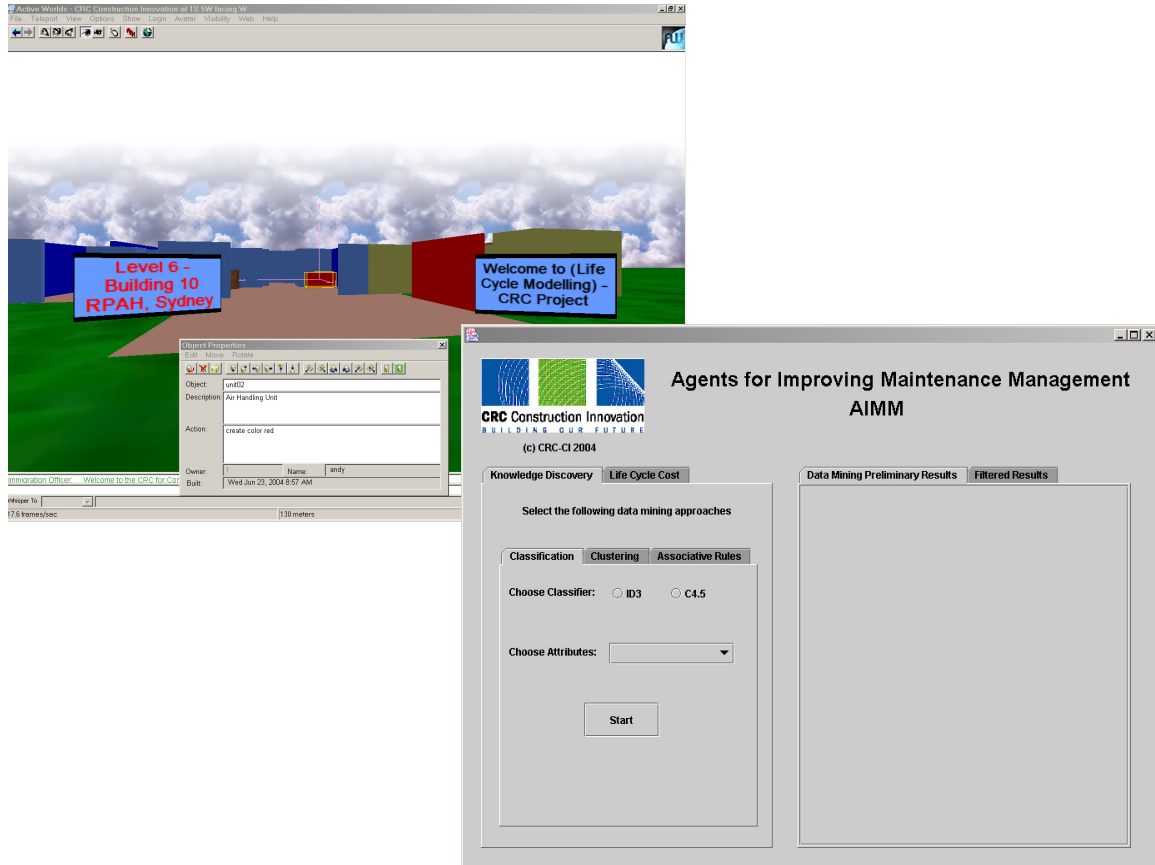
Active Worlds - CRC Construction Innovation at 1S 5W facing W
File Teleport View Options Show Login Avatar Visibility Web Help

Level 6 - Building 10 RPAH, Sydney

Welcome to (Life Cycle Modelling) - CRC Project

Object Properties
Edit Move Rotate
Object: unit02
Description: Air Handling Unit
Action: create color red
Owner: 1 Name: andy
Built: Wed Jun 23, 2004 8:57 AM

Immigration Officer: Welcome to the CRC for Con
Whisper To
17.6 frames/sec
130 meters

CRC Construction Innovation
BUILDING OUR FUTURE
(c) CRC-CI 2004

Agents for Improving Maintenance Management
AIMM

Knowledge Discovery | Life Cycle Cost

Select the following data mining approaches

Classification | Clustering | Associative Rules

Choose Classifier: ID3 C4.5

Choose Attributes:

Start

Data Mining Preliminary Results | Filtered Results